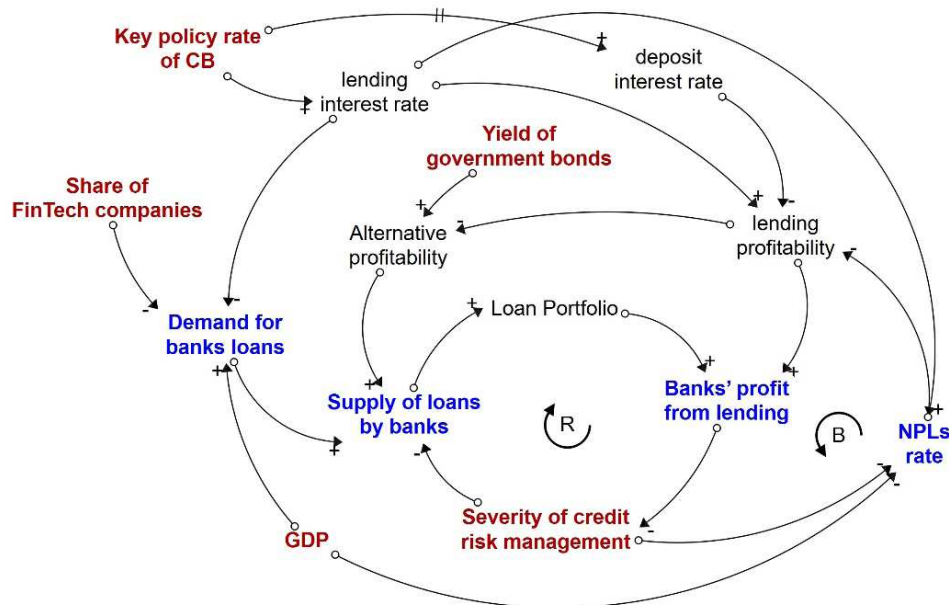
Key policy rate of CB

||

+

deposit interest rate

lending interest rate

+

Yield of government bonds

Share of FinTech companies

+

+

-

Alternative profitability

-

lending profitability

-

-

-

+ Loan Portfolio

Demand for banks loans

+

+

+

Supply of loans by banks

R

Banks' profit from lending

+

B

+

NPLs rate

+

-

GDP

Severity of credit risk management

-

-

-